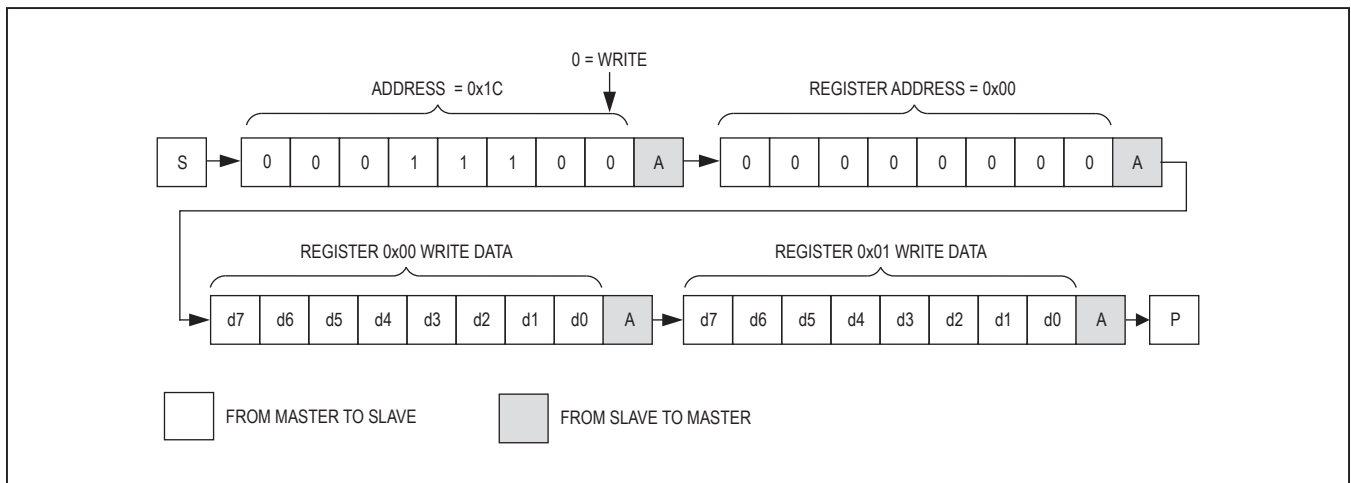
0 = WRITE

ADDRESS = 0x1C

REGISTER ADDRESS = 0x00

S 0 0 0 1 1 1 0 0 A 0 0 0 0 0 0 0 0 A

REGISTER 0x00 WRITE DATA

REGISTER 0x01 WRITE DATA

d7 d6 d5 d4 d3 d2 d1 d0 A d7 d6 d5 d4 d3 d2 d1 d0 A P

FROM MASTER TO SLAVE

FROM SLAVE TO MASTER